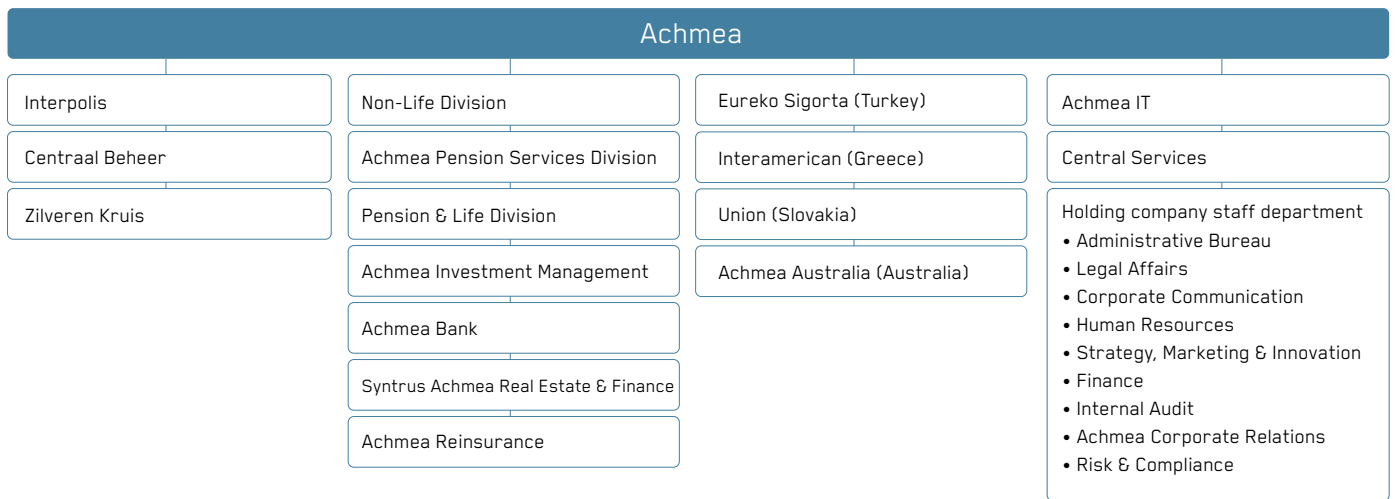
Achmea

Interpolis

Centraal Beheer

Zilveren Kruis

Non-Life Division

Achmea Pension Services Division

Pension & Life Division

Achmea Investment Management

Achmea Bank

Syntrus Achmea Real Estate & Finance

Achmea Reinsurance

Eureko Sigorta (Turkey)

Interamerican (Greece)

Union (Slovakia)

Achmea Australia (Australia)

Achmea IT

Central Services

Holding company staff department
• Administrative Bureau
• Legal Affairs
• Corporate Communication
• Human Resources
• Strategy, Marketing & Innovation
• Finance
• Internal Audit
• Achmea Corporate Relations
• Risk & Compliance